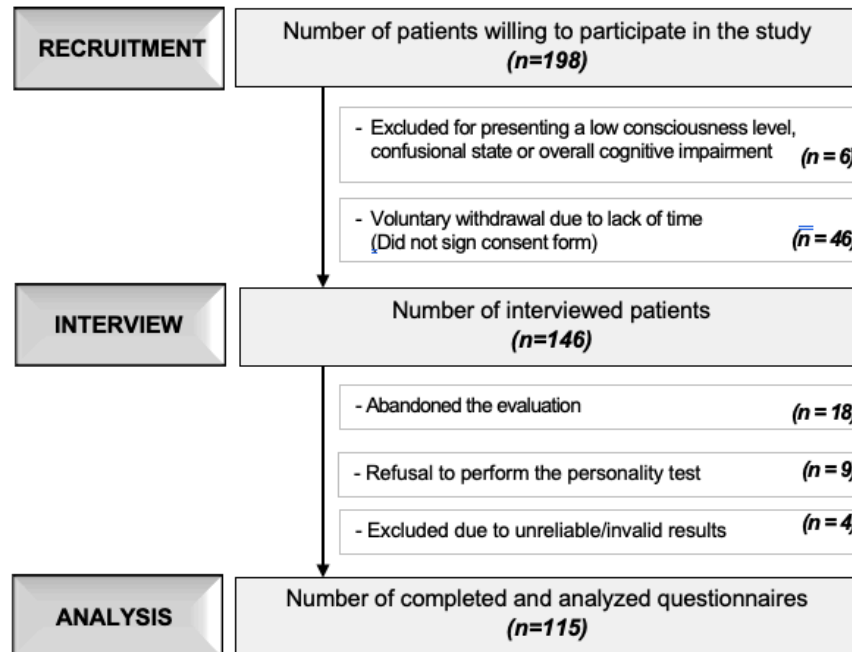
RECRUITMENT

Number of patients willing to participate in the study
*(n=198)*

- Excluded for presenting a low consciousness level, confusional state or overall cognitive impairment *(n = 6*

- Voluntary withdrawal due to lack of time (Did not sign consent form) *(n = 46*

INTERVIEW

Number of interviewed patients
*(n=146)*

- Abandoned the evaluation *(n = 18*

- Refusal to perform the personality test *(n = 9*

- Excluded due to unreliable/invalid results *(n = 4*

ANALYSIS

Number of completed and analyzed questionnaires
*(n=115)*